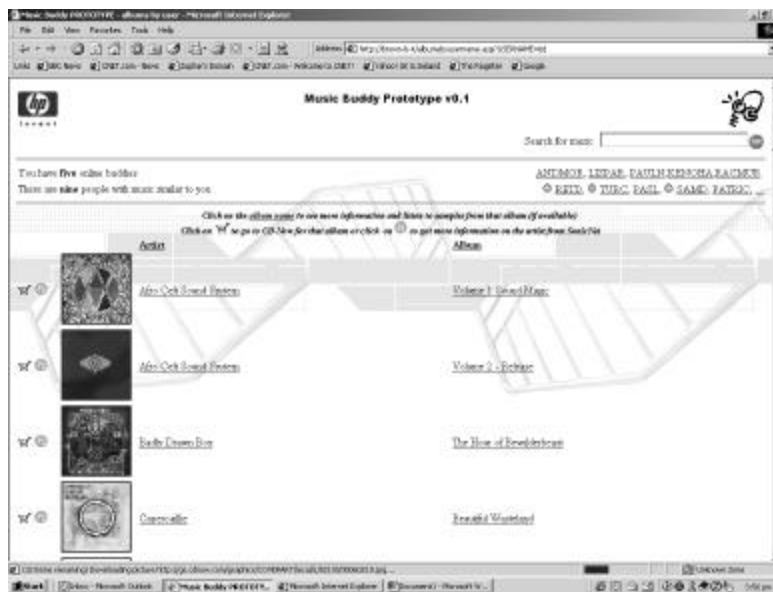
Music Buddy PROTOTYPE - albums by user - Microsoft Internet Explorer

File Edit View Favorites Tools Help

Address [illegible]

Links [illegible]

invent

Music Buddy Prototype v0.1

Search for music:

You have five online buddies
There are nine people with music similar to you

ANDMOS, LIDPAR, PAULN KENOHA RAGMUS, REID, TURC, PAUL, SAMD, PATRIC, ...

Click on the album name to see more information and listen to samples from that album (if available)
Click on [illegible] to go to CD-Now for that album or click on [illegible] to get more information on the artist from SonicNet

Artist

Album

Afro Celt Sound System

Volume 1 Sound Magic

Afro Celt Sound System

Volume 2 - Release

Badly Drawn Boy

The Hour of Bewilderbeast

Curve

Beautiful Wasteland

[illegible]

Start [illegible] Music Buddy PROTOTYPE... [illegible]

Unknown Zone